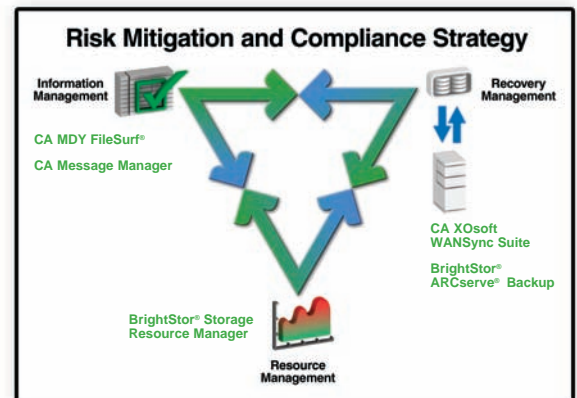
Risk Mitigation and Compliance Strategy

Information Management

CA MDY FileSurf®

CA Message Manager

Recovery Management

CA XOsoft WANSync Suite

BrightStor® ARCserve® Backup

BrightStor® Storage Resource Manager

Resource Management